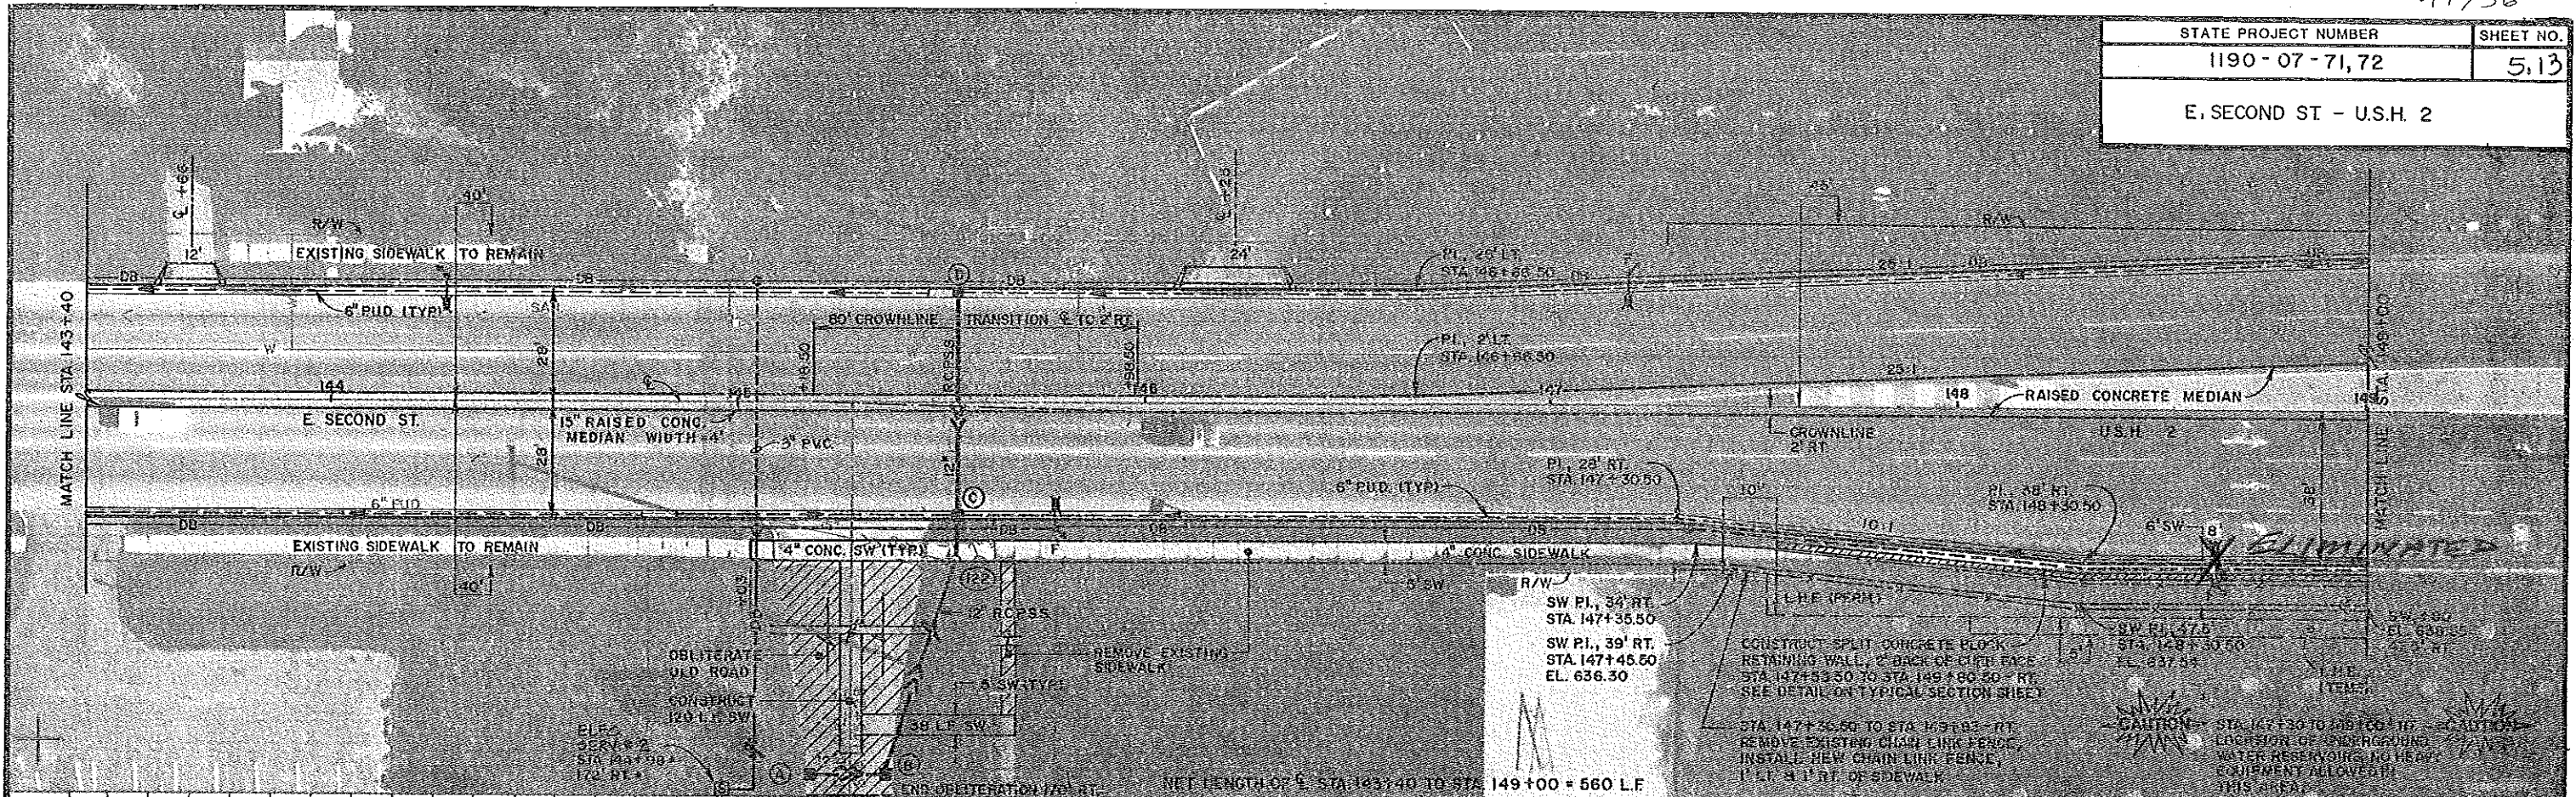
| STATE PROJECT NUMBER | SHEET NO. |
|---|---|
| 1190 - 07 - 71, 72 | 5.13 |

E. SECOND ST. - U.S.H. 2

MATCH LINE STA. 143+40

MATCH LINE STA. 149+00

R/W

EXISTING SIDEWALK TO REMAIN

40'

12'

24'

25'

DB

6" P.U.D. (TYP)

SA

W

80' CROWNLINE TRANSITION ℄ TO 2' RT.

+18.50

+38.50

28'

28'

144

145

146

147

148

149

E. SECOND ST.

15" RAISED CONC. MEDIAN WIDTH = 4'

3" PVC

12" R.C.P.S.S.

Ⓓ

Ⓒ

P.I., 26' LT. STA. 146+66.50

P.I., 2' LT. STA. 146+66.50

25:1

RAISED CONCRETE MEDIAN

CROWNLINE 2' RT.

U.S.H. 2

P.I., 28' RT. STA. 147+30.50

6" P.U.D. (TYP)

P.I., 38' RT. STA. 148+30.50

38'

10'

10:1

6' SW

8'

ELIMINATED

6" P.U.D.

4" CONC. SW (TYP)

4" CONC. SIDEWALK

F

5' SW

(122)

2" R.C.P.S.S.

REMOVE EXISTING SIDEWALK

OBLITERATE OLD ROAD

CONSTRUCT 120 L.F. SW

5' SW (TYP)

38 L.F. SW

ELEC. SERV. # 2 STA. 144+98± 172' RT.±

Ⓐ

Ⓑ

END OBLITERATION 170' RT.

NET LENGTH OF ℄ STA. 143+40 TO STA. 149+00 = 560 L.F.

SW P.I., 34' RT. STA. 147+35.50

SW P.I., 39' RT. STA. 147+45.50 EL. 636.30

L.H.F. (PERM)

CONSTRUCT SPLIT CONCRETE BLOCK RETAINING WALL, 2' BACK OF CURB FACE STA. 147+53.50 TO STA. 149+00.50 - RT. SEE DETAIL ON TYPICAL SECTION SHEET

STA. 147+35.50 TO STA. 149+03 - RT. REMOVE EXISTING CHAIN LINK FENCE, INSTALL NEW CHAIN LINK FENCE, 1' LT. & 1' RT. OF SIDEWALK

SW P.I., 37.5' STA. 148+30.50 EL. 637.58

SW+50 EL. 638.55 42.5' RT.

L.H.F. (TEMP)

CAUTION

STA. 147+30 TO 149+00 - RT. - LOCATION OF UNDERGROUND WATER RESERVOIRS. NO HEAVY EQUIPMENT ALLOWED IN THIS AREA.

CAUTION